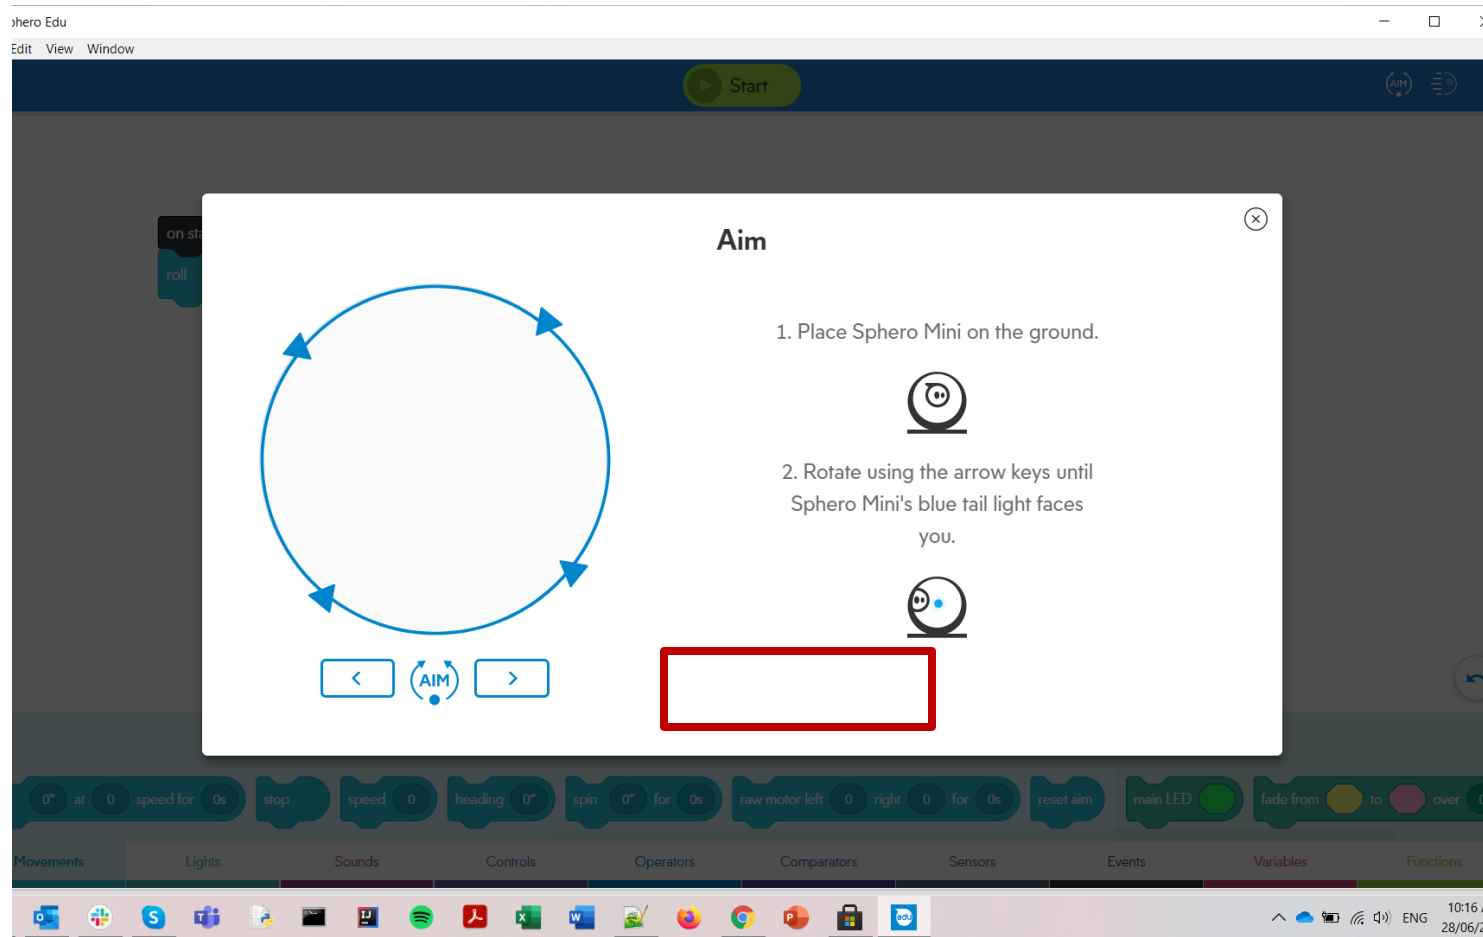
phero Edu

Edit View Window

Start

AIM

on st

roll

Aim

1. Place Sphero Mini on the ground.

2. Rotate using the arrow keys until Sphero Mini's blue tail light faces you.

AIM

0° at 0 speed for 0s

stop

speed 0

heading 0°

spin 0° for 0s

raw motor left 0 right 0 for 0s

reset aim

main LED

fade from to over

Movements

Lights

Sounds

Controls

Operators

Comparators

Sensors

Events

Variables

Functions

ENG

10:16

28/06/2